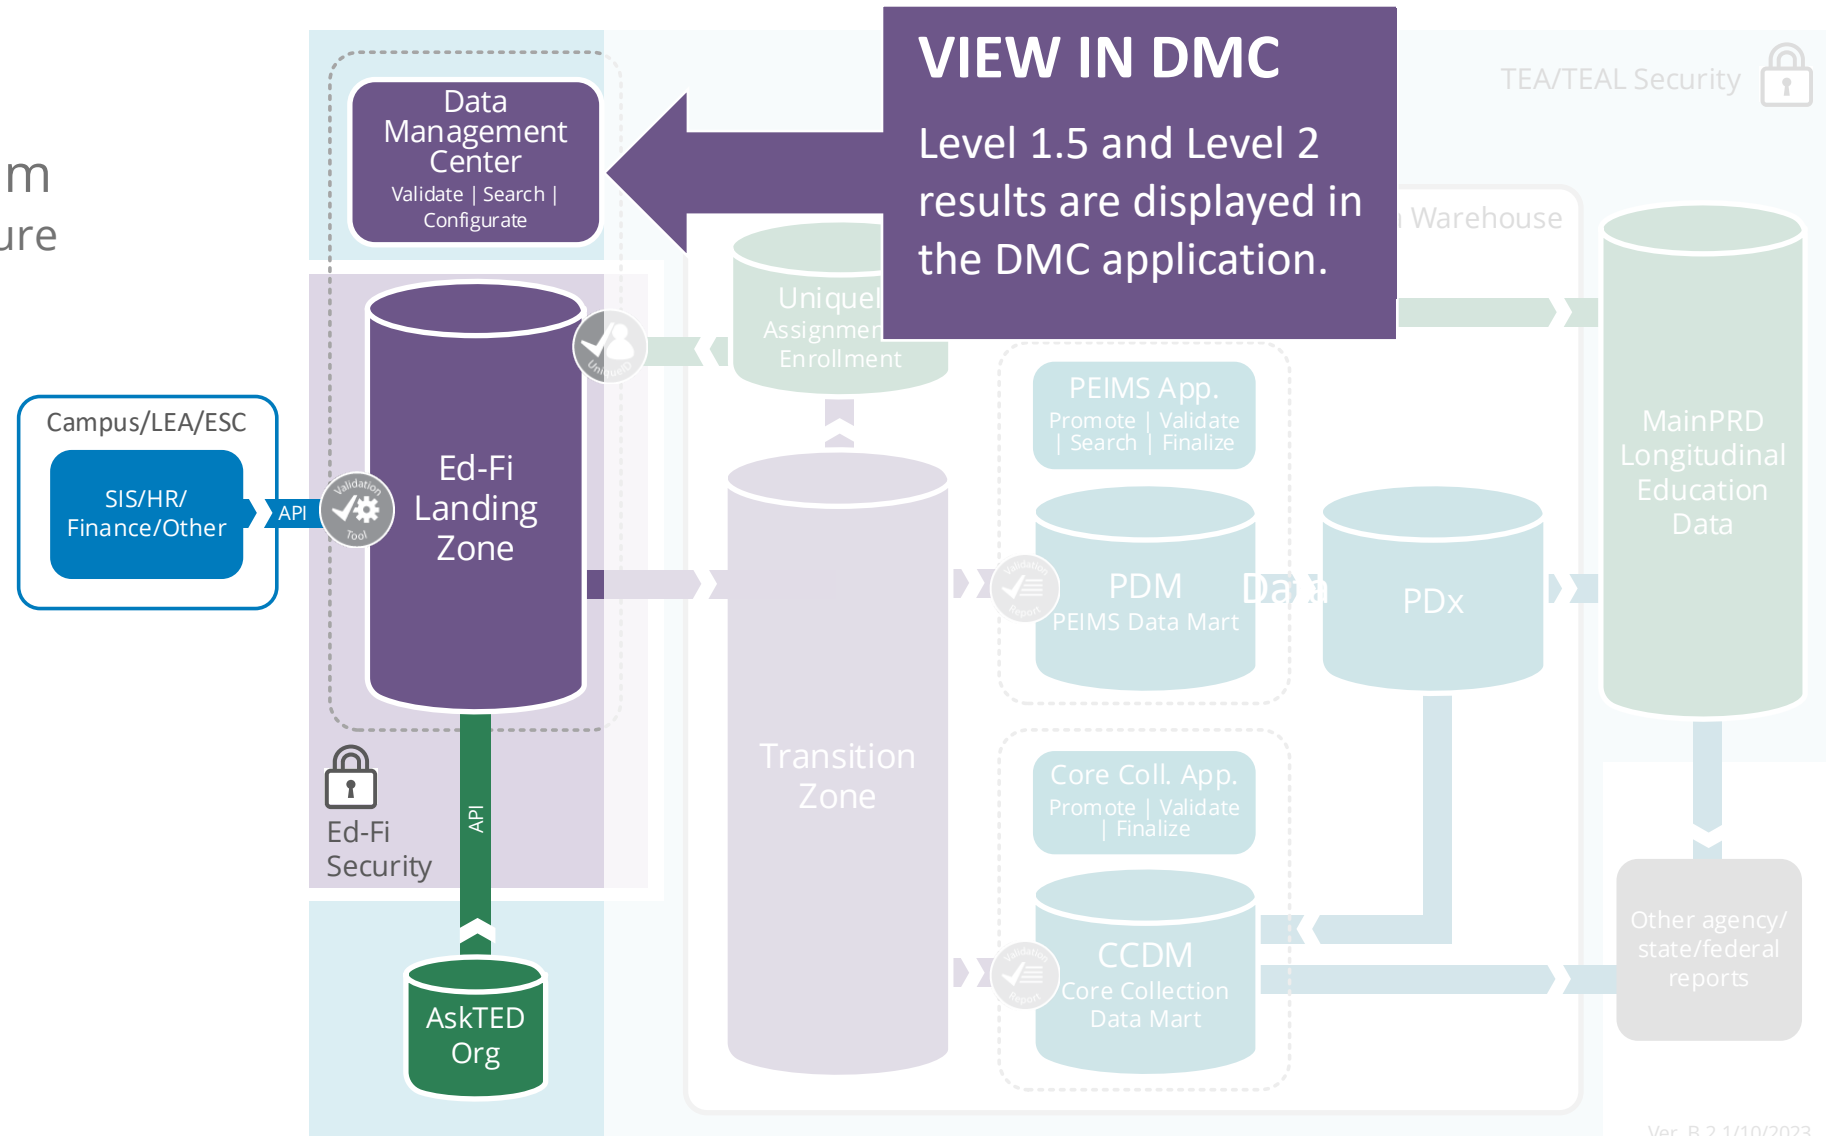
m
ure

Data Management Center
Validate | Search | Configurate

VIEW IN DMC

Level 1.5 and Level 2 results are displayed in the DMC application.

TEA/TEAL Security

Warehouse

UniqueI Assignment Enrollment

Campus/LEA/ESC

SIS/HR/ Finance/Other

API

Validation Tool

Ed-Fi Landing Zone

UniqueID

PEIMS App.
Promote | Validate | Search | Finalize

PDM
PEIMS Data Mart

Data

PDx

MainPRD Longitudinal Education Data

Transition Zone

Ed-Fi Security

API

Core Coll. App.
Promote | Validate | Finalize

CCDM
Core Collection Data Mart

Other agency/ state/federal reports

AskTED Org

Ver. B 2.1/10/2023